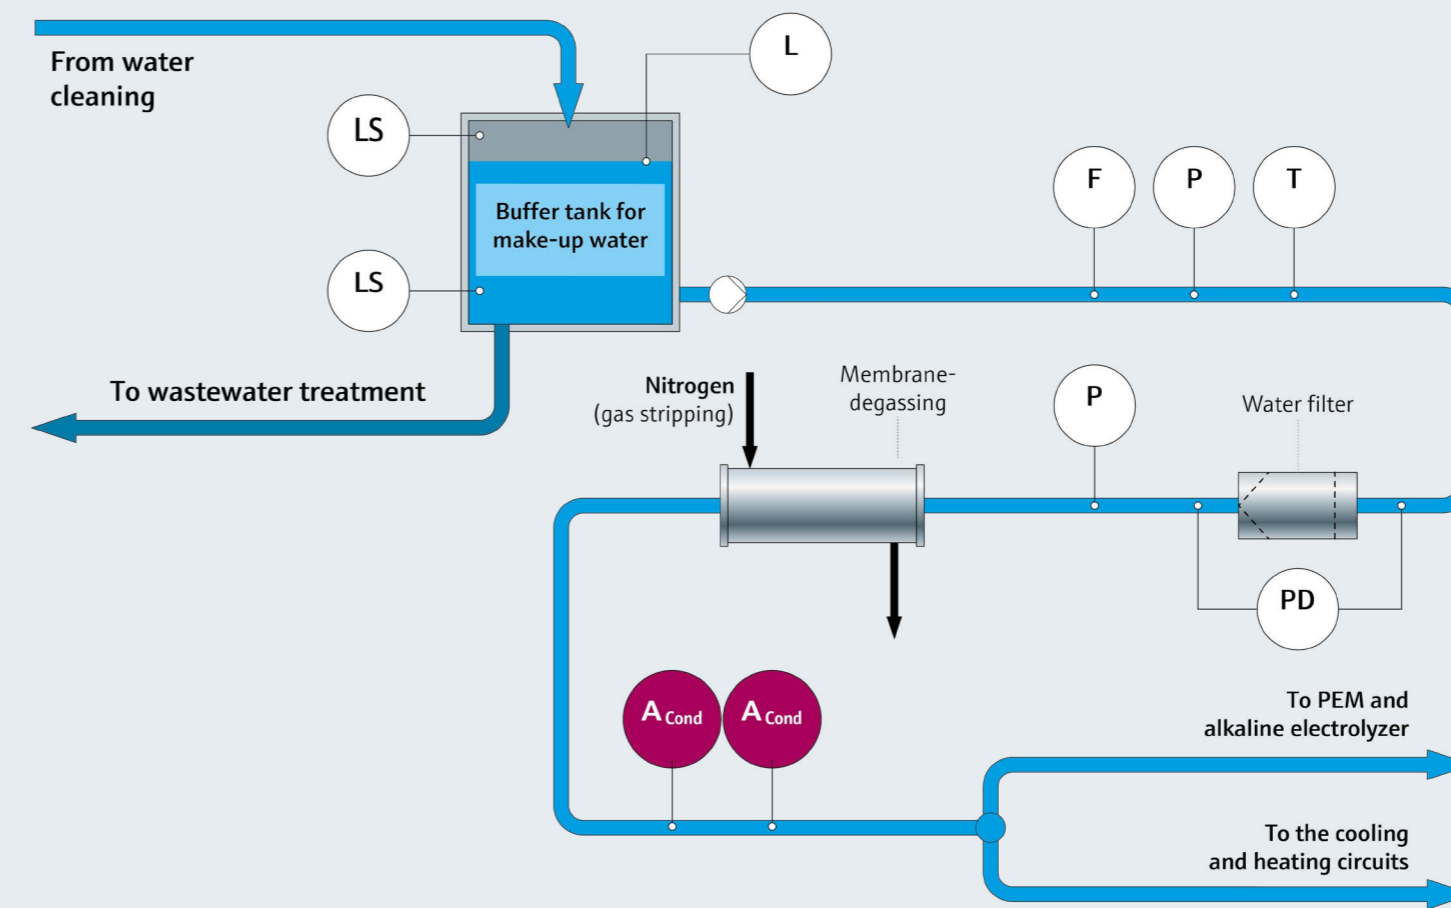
From water cleaning

L

LS

Buffer tank for make-up water

LS

F

P

T

To wastewater treatment

Nitrogen (gas stripping)

Membrane-degassing

P

Water filter

PD

$A_{Cond}$

$A_{Cond}$

To PEM and alkaline electrolyzer

To the cooling and heating circuits